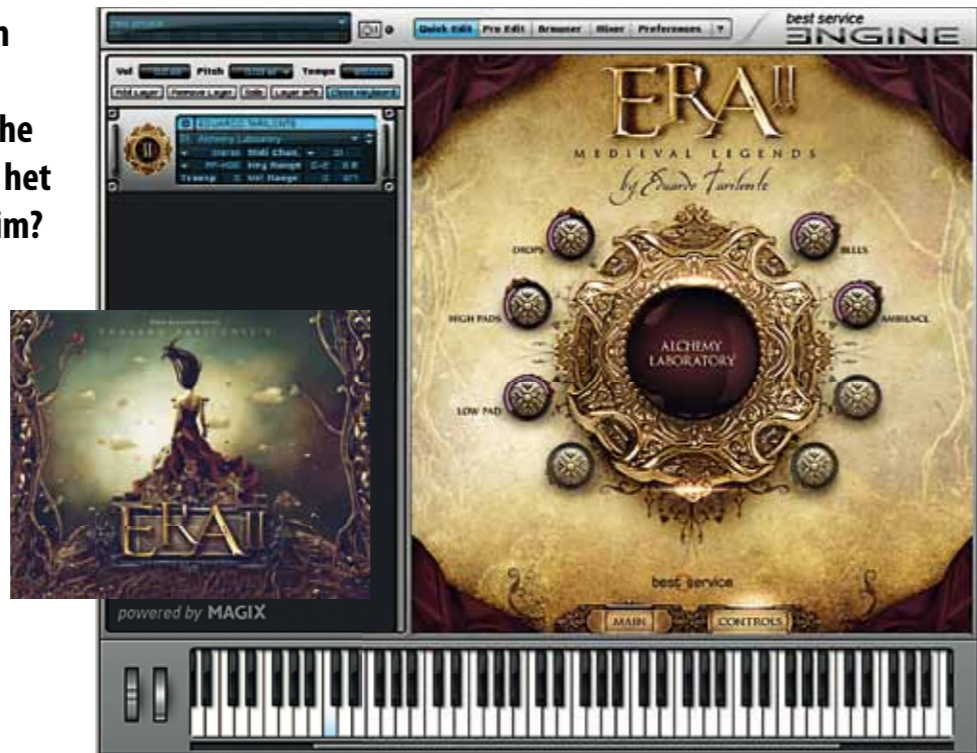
n

he
het
im?

Quick Edit | Pro Edit | Browser | Mixer | Preferences

best service
ENGINE

Vol | Pitch | Tempo

Stereo | Midi Chan.
Key Range
Transp | Vel Range

Alchemy Laboratory

ERA II
MEDIEVAL LEGENDS
by Eduardo Tarilonte

DROPS
BELLS
HIGH PADS
AMBIENCE
LOW PAD

ALCHEMY
LABORATORY

best service

MAIN
CONTROLS

ERA II

powered by MAGIX